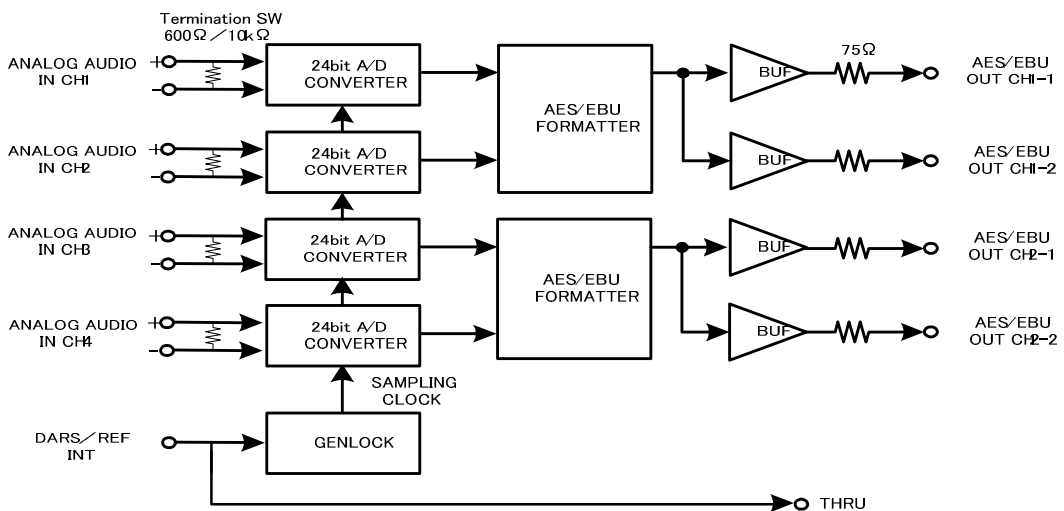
Termination SW
600Ω／10kΩ

ANALOG AUDIO IN CH1
+
−

24bit A/D CONVERTER

AES/EBU FORMATTER

BUF

75Ω

AES/EBU OUT CH1-1

ANALOG AUDIO IN CH2
+
−

24bit A/D CONVERTER

BUF

AES/EBU OUT CH1-2

ANALOG AUDIO IN CH3
+
−

24bit A/D CONVERTER

AES/EBU FORMATTER

BUF

AES/EBU OUT CH2-1

ANALOG AUDIO IN CH4
+
−

24bit A/D CONVERTER

BUF

AES/EBU OUT CH2-2

SAMPLING CLOCK

DARS／REF INT

GENLOCK

THRU